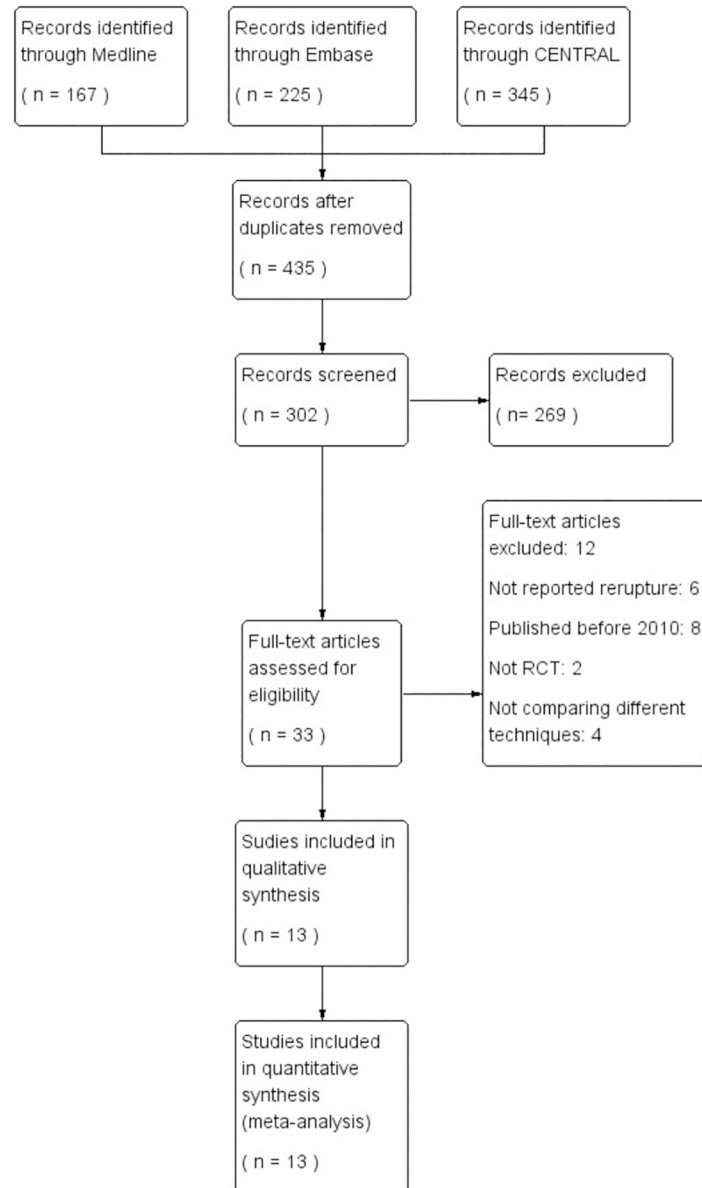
Records identified through Medline

( n = 167 )

Records identified through Embase

( n = 225 )

Records identified through CENTRAL

( n = 345 )

Records after duplicates removed

( n = 435 )

Records screened

( n = 302 )

Records excluded

( n= 269 )

Full-text articles assessed for eligibility

( n = 33 )

Full-text articles excluded: 12

Not reported rerupture: 6

Published before 2010: 8

Not RCT: 2

Not comparing different techniques: 4

Sudies included in qualitative synthesis

( n = 13 )

Studies included in quantitative synthesis (meta-analysis)

( n = 13 )